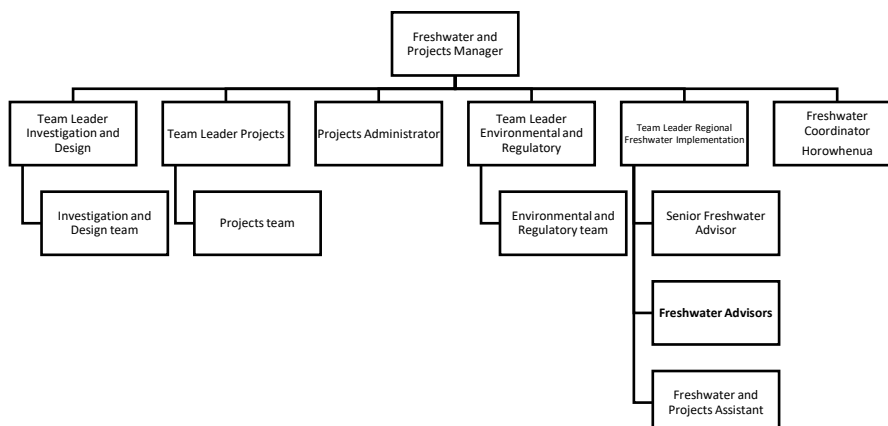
Freshwater and Projects Manager

Team Leader Investigation and Design

Investigation and Design team

Team Leader Projects

Projects team

Projects Administrator

Team Leader Environmental and Regulatory

Environmental and Regulatory team

Team Leader Regional Freshwater Implementation

Senior Freshwater Advisor

**Freshwater Advisors**

Freshwater and Projects Assistant

Freshwater Coordinator Horowhenua